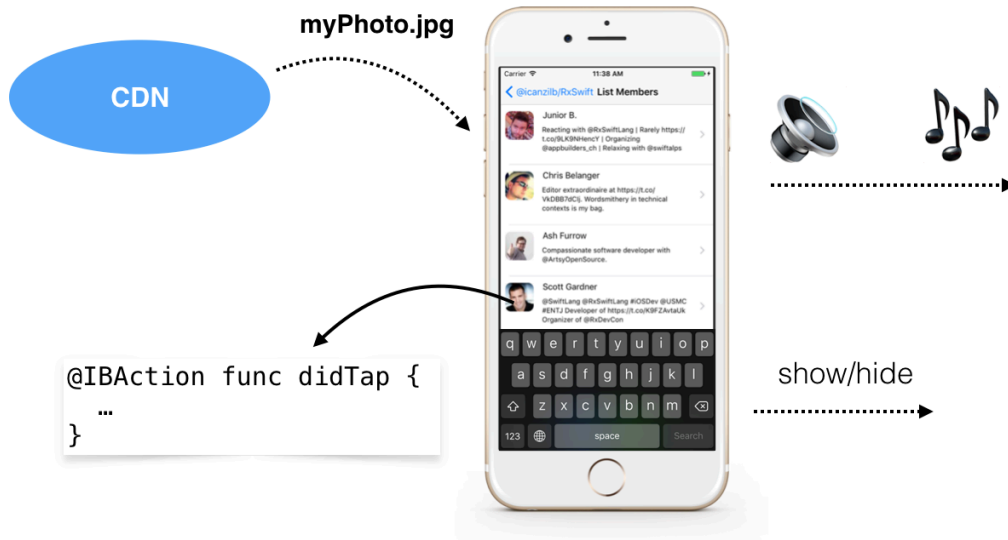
myPhoto.jpg

CDN

Carrier 11:38 AM

@icanzilb/RxSwift List Members

Junior B.
Reacting with @RxSwiftLang | Rarely https://t.co/9LK9NHencY | Organizing @appbuilders_ch | Relaxing with @swiftalps

Chris Belanger
Editor extraordinaire at https://t.co/VkDBB7dCIj. Wordsmithery in technical contexts is my bag.

Ash Furrow
Compassionate software developer with @ArtsyOpenSource.

Scott Gardner
@SwiftLang @RxSwiftLang #iOSDev @USMC #ENTJ Developer of https://t.co/K9FZArtaUk Organizer of @RxDevCon

q w e r t y u i o p
a s d f g h j k l
z x c v b n m
123 space Search

@IBAction func didTap {
…
}

show/hide